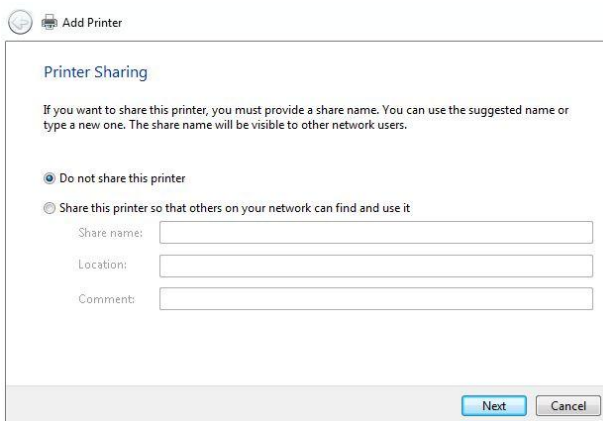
Add Printer

Printer Sharing

If you want to share this printer, you must provide a share name. You can use the suggested name or type a new one. The share name will be visible to other network users.

Do not share this printer

Share this printer so that others on your network can find and use it

Share name:

Location:

Comment:

Next

Cancel